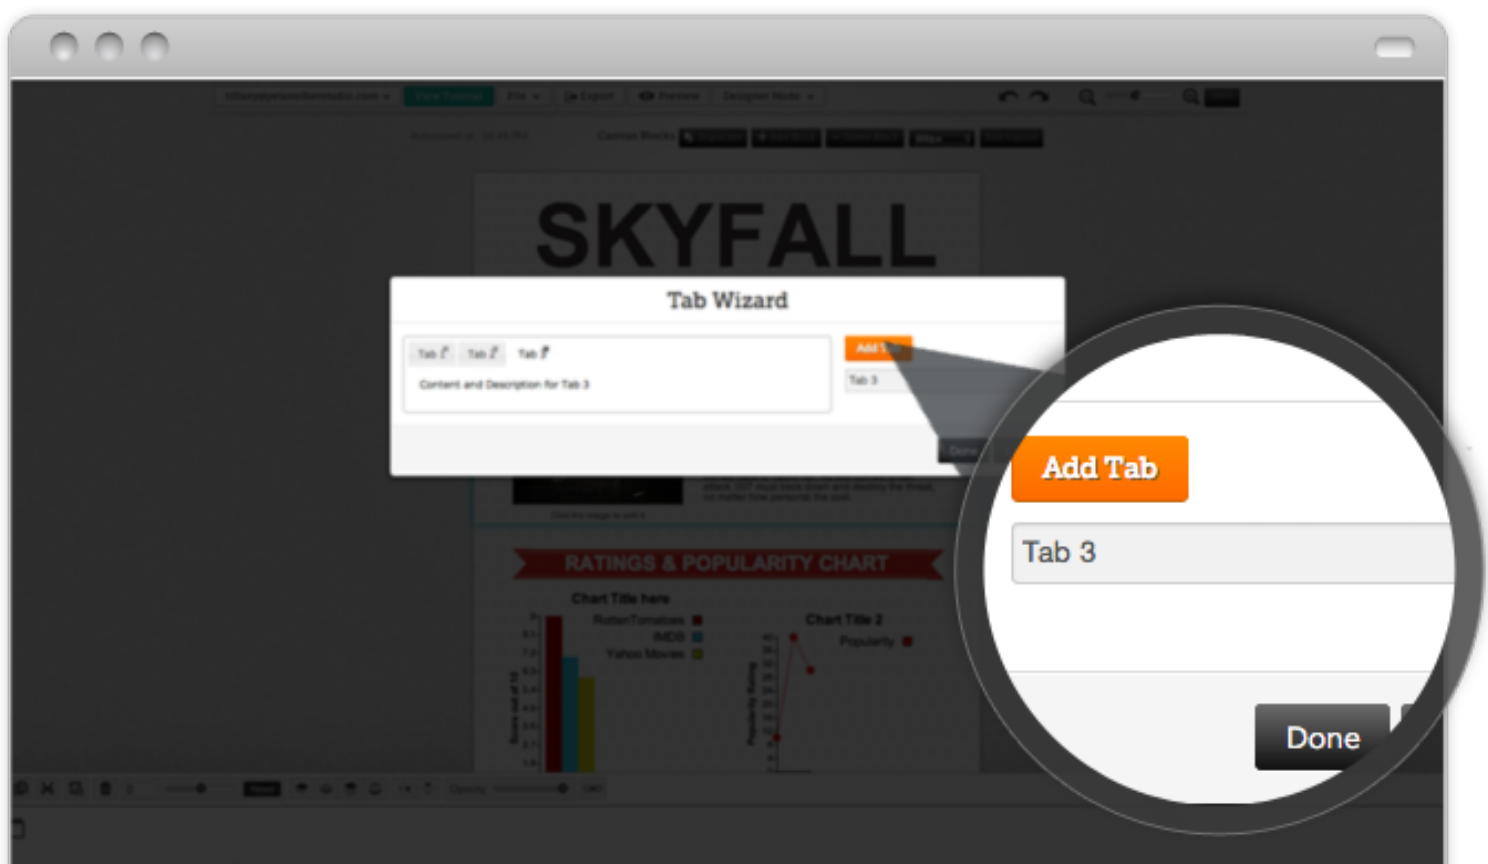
SKYFALL

Tab Wizard

Tab 1 Tab 2 Tab 3

Content and Description for Tab 3

Add Tab

Tab 3

Done

RATINGS & POPULARITY CHART

Chart Title here

RottenTomatoes

IMDB

Yahoo Movies

Chart Title 2

Popularity

Add Tab

Tab 3

Done